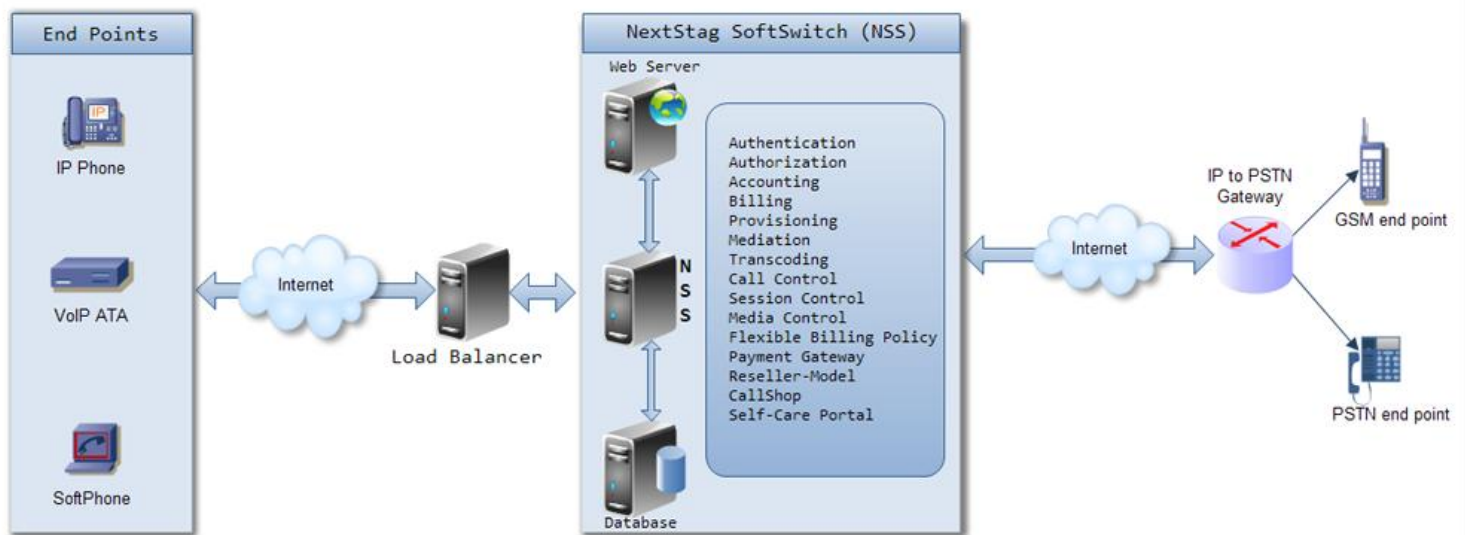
End Points

IP

IP Phone

VoIP ATA

SoftPhone

Internet

Load Balancer

NextStag SoftSwitch (NSS)

Web Server

N
S
S

Database

Authentication
Authorization
Accounting
Billing
Provisioning
Mediation
Transcoding
Call Control
Session Control
Media Control
Flexible Billing Policy
Payment Gateway
Reseller-Model
CallShop
Self-Care Portal

Internet

IP to PSTN Gateway

GSM end point

PSTN end point